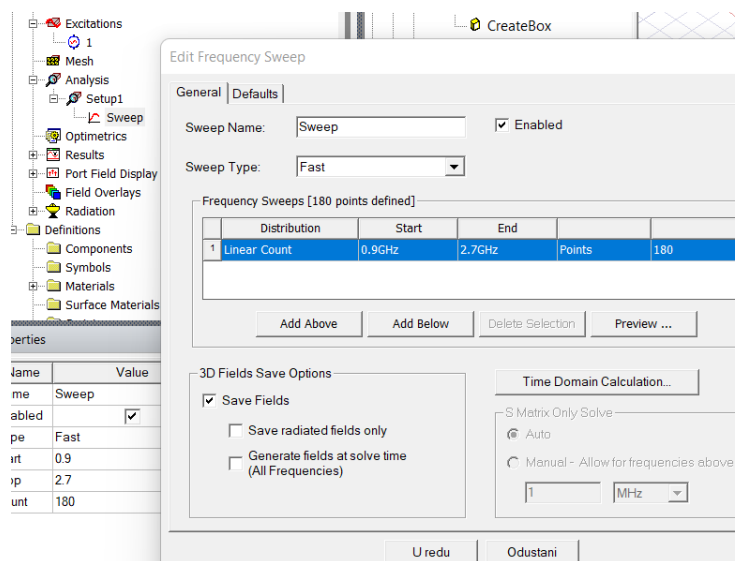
Excitations
1
Mesh
Analysis
Setup1
Sweep
Optimetrics
Results
Port Field Display
Field Overlays
Radiation
Definitions
Components
Symbols
Materials
Surface Materials

CreateBox

perties

| Name | Value |
|---|---|
| me | Sweep |
| abled | ✓ |
| pe | Fast |
| art | 0.9 |
| op | 2.7 |
| unt | 180 |

Edit Frequency Sweep

General | Defaults

Sweep Name: Sweep
✓ Enabled

Sweep Type: Fast

Frequency Sweeps [180 points defined]

| | Distribution | Start | End | | |
|---|---|---|---|---|---|
| 1 | Linear Count | 0.9GHz | 2.7GHz | Points | 180 |

Add Above | Add Below | Delete Selection | Preview ...

3D Fields Save Options
✓ Save Fields
Save radiated fields only
Generate fields at solve time (All Frequencies)

Time Domain Calculation...

S Matrix Only Solve
Auto
Manual - Allow for frequencies above
1 MHz

U redu | Odustani